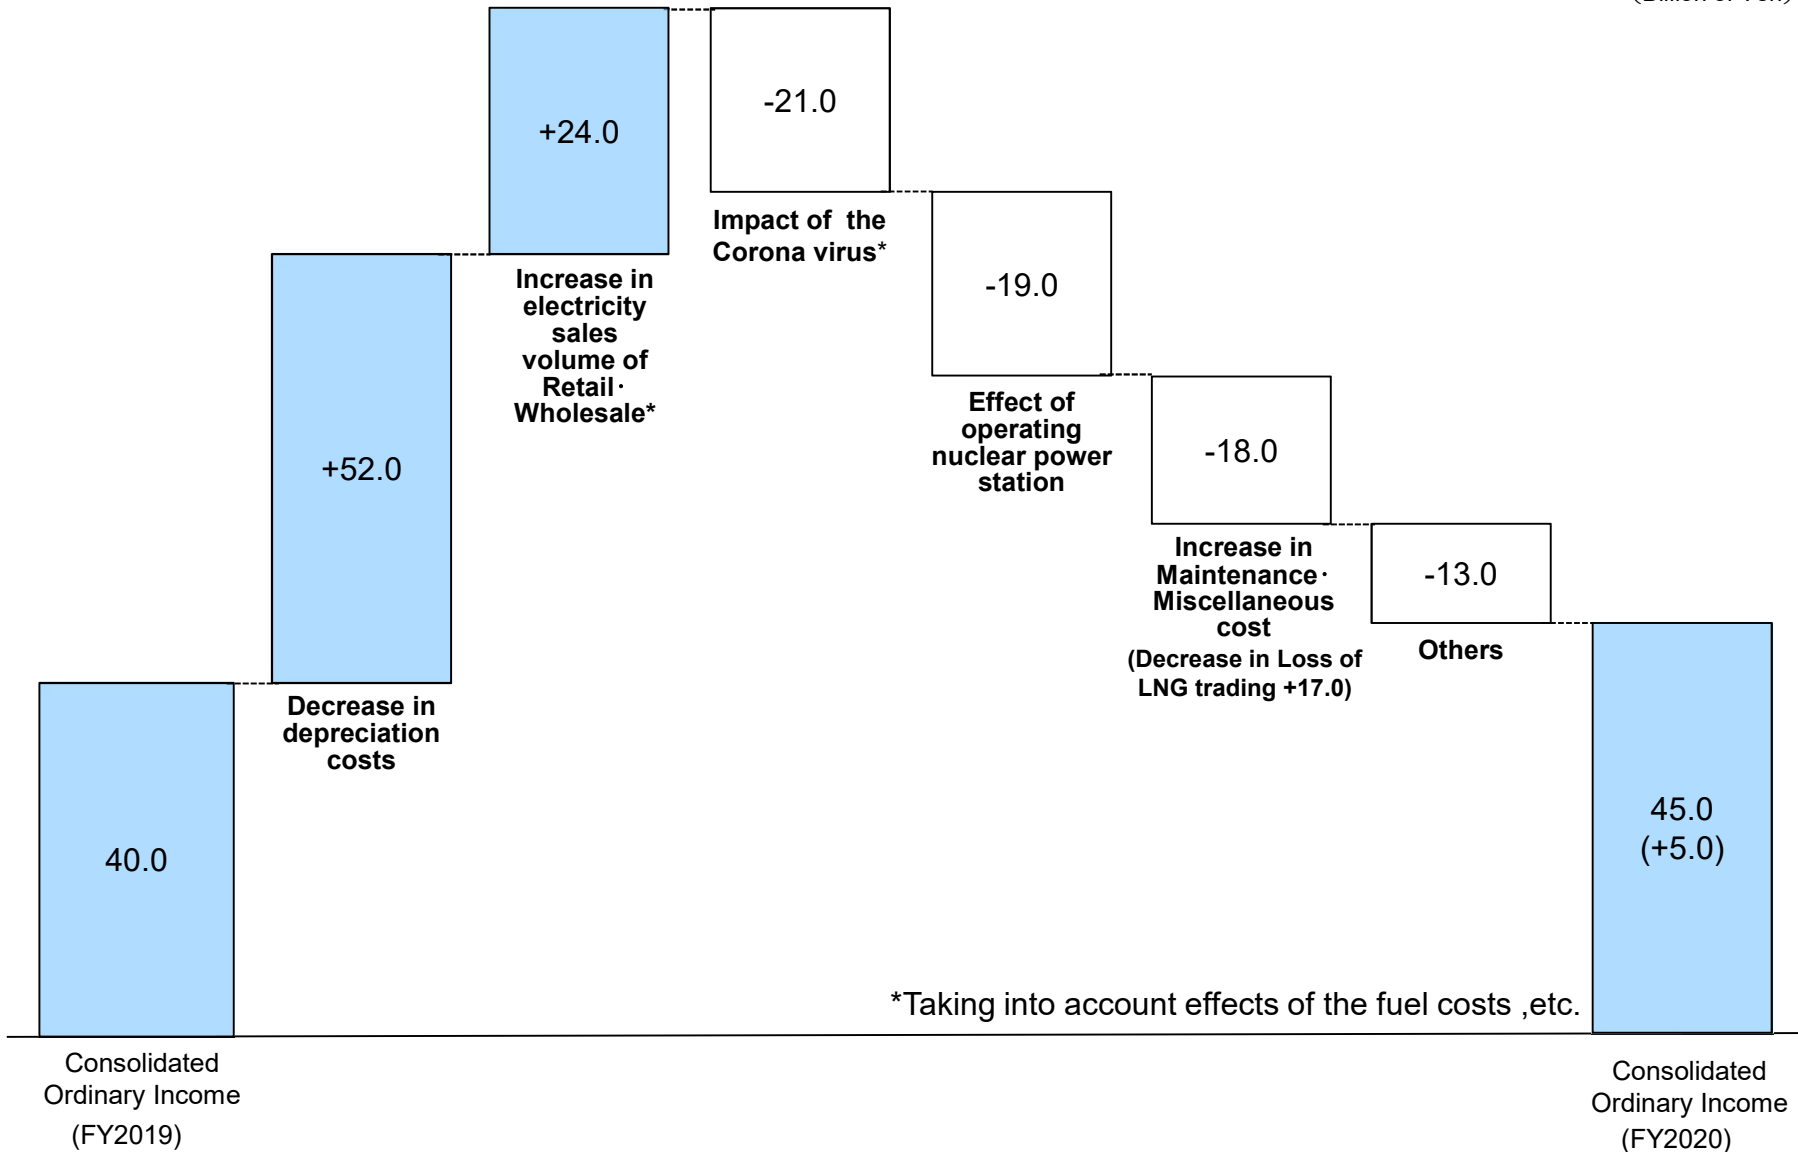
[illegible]

40.0

Consolidated Ordinary Income (FY2019)

+52.0

Decrease in depreciation costs

+24.0

Increase in electricity sales volume of Retail･Wholesale*

-21.0

Impact of the Corona virus*

-19.0

Effect of operating nuclear power station

-18.0

Increase in Maintenance･Miscellaneous cost (Decrease in Loss of LNG trading +17.0)

-13.0

Others

45.0 (+5.0)

Consolidated Ordinary Income (FY2020)

*Taking into account effects of the fuel costs ,etc.